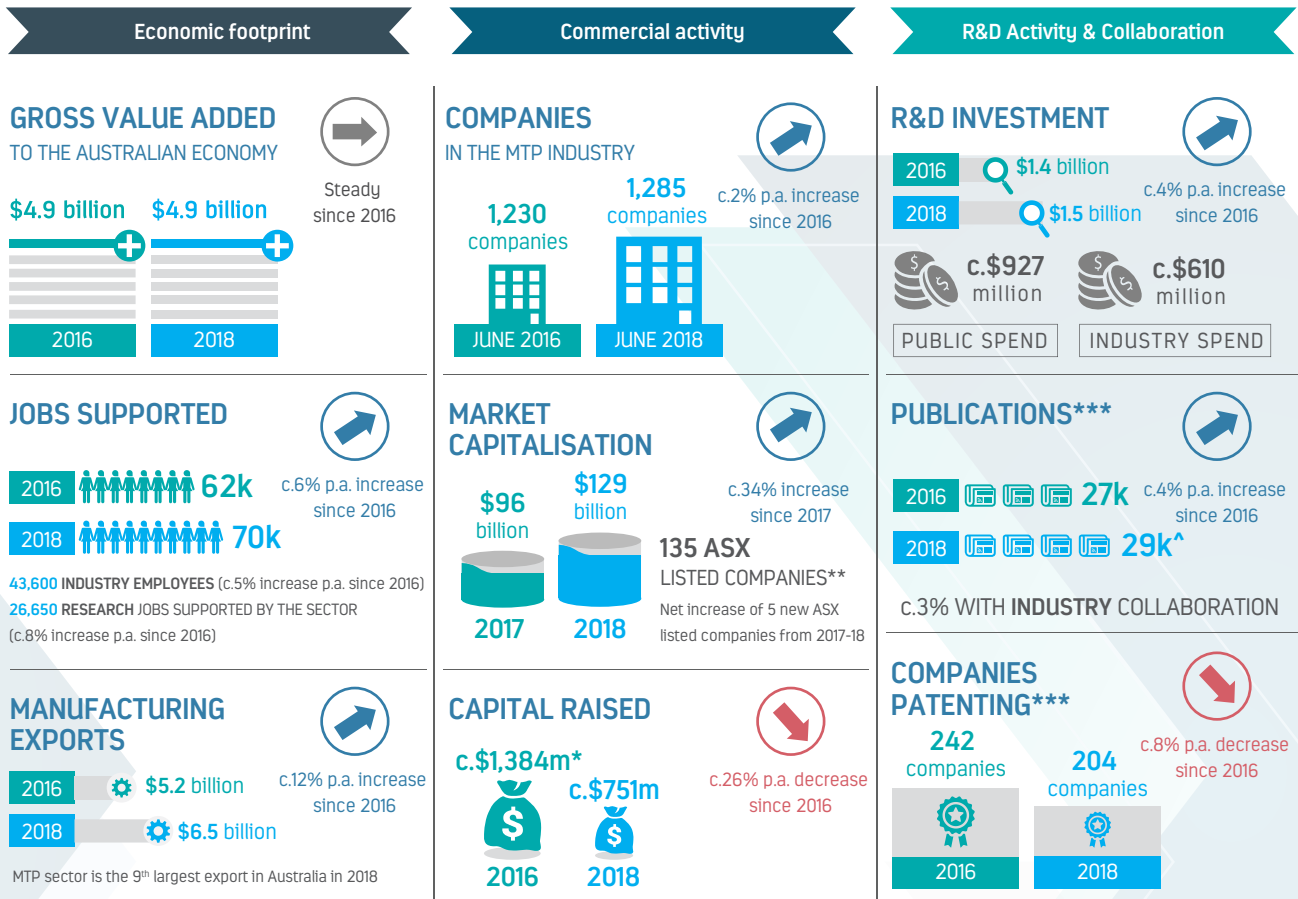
Economic footprint

GROSS VALUE ADDED
TO THE AUSTRALIAN ECONOMY

Steady since 2016

$4.9 billion
$4.9 billion

2016
2018

JOBS SUPPORTED

2016 62k
2018 70k

c.6% p.a. increase since 2016

43,600 INDUSTRY EMPLOYEES (c.5% increase p.a. since 2016)
26,650 RESEARCH JOBS SUPPORTED BY THE SECTOR (c.8% increase p.a. since 2016)

MANUFACTURING EXPORTS

2016 $5.2 billion
2018 $6.5 billion

c.12% p.a. increase since 2016

MTP sector is the 9$^{th}$ largest export in Australia in 2018

Commercial activity

COMPANIES
IN THE MTP INDUSTRY

1,230 companies
1,285 companies

c.2% p.a. increase since 2016

JUNE 2016
JUNE 2018

MARKET CAPITALISATION

$96 billion
$129 billion

c.34% increase since 2017

2017
2018

135 ASX
LISTED COMPANIES**
Net increase of 5 new ASX listed companies from 2017-18

CAPITAL RAISED

c.$1,384m*
c.$751m

c.26% p.a. decrease since 2016

2016
2018

R&D Activity & Collaboration

R&D INVESTMENT

2016 $1.4 billion
2018 $1.5 billion

c.4% p.a. increase since 2016

c.$927 million
c.$610 million

PUBLIC SPEND
INDUSTRY SPEND

PUBLICATIONS***

2016 27k
2018 29k^

c.4% p.a. increase since 2016

c.3% WITH INDUSTRY COLLABORATION

COMPANIES PATENTING***

242 companies
204 companies

c.8% p.a. decrease since 2016

2016
2018